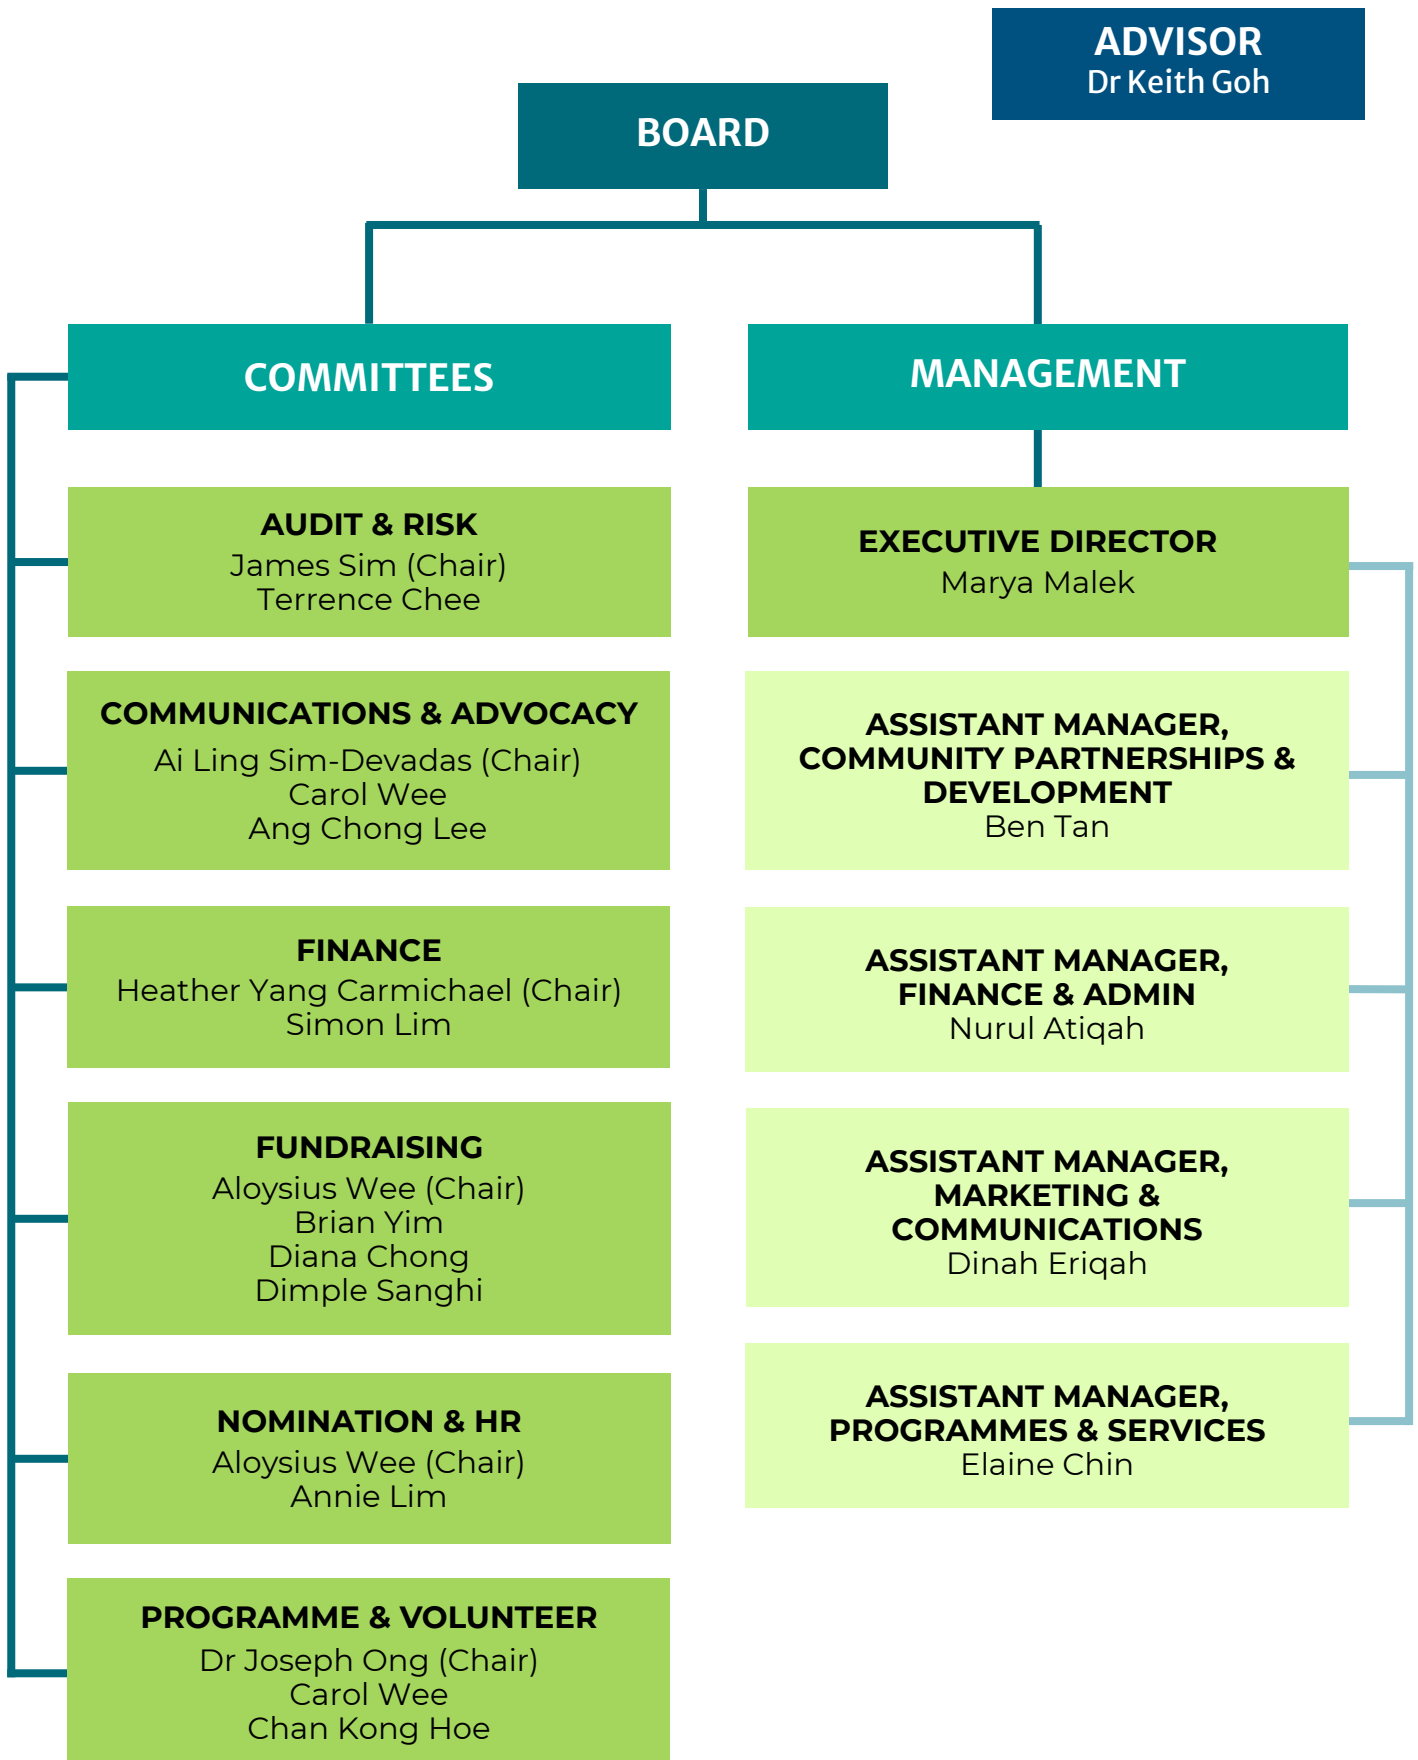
ADVISOR
Dr Keith Goh

BOARD

COMMITTEES

AUDIT & RISK
James Sim (Chair)
Terrence Chee

COMMUNICATIONS & ADVOCACY
Ai Ling Sim-Devadas (Chair)
Carol Wee
Ang Chong Lee

FINANCE
Heather Yang Carmichael (Chair)
Simon Lim

FUNDRAISING
Aloysius Wee (Chair)
Brian Yim
Diana Chong
Dimple Sanghi

NOMINATION & HR
Aloysius Wee (Chair)
Annie Lim

PROGRAMME & VOLUNTEER
Dr Joseph Ong (Chair)
Carol Wee
Chan Kong Hoe

MANAGEMENT

EXECUTIVE DIRECTOR
Marya Malek

ASSISTANT MANAGER, COMMUNITY PARTNERSHIPS & DEVELOPMENT
Ben Tan

ASSISTANT MANAGER, FINANCE & ADMIN
Nurul Atiqah

ASSISTANT MANAGER, MARKETING & COMMUNICATIONS
Dinah Eriqah

ASSISTANT MANAGER, PROGRAMMES & SERVICES
Elaine Chin